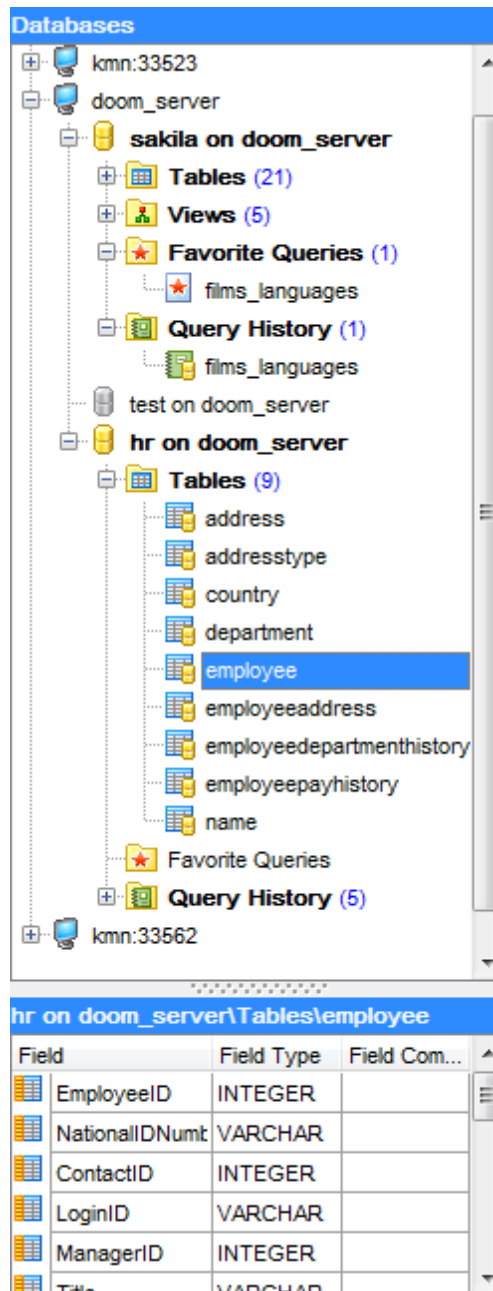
Databases

kmn:33523

doom_server

sakila on doom_server

Tables (21)

Views (5)

Favorite Queries (1)

films_languages

Query History (1)

films_languages

test on doom_server

hr on doom_server

Tables (9)

address

addresstype

country

department

employee

employeeaddress

employeedepartmenthistory

employeepayhistory

name

Favorite Queries

Query History (5)

kmn:33562

hr on doom_server\Tables\employee

| Field | Field Type | Field Com... |
|---|---|---|
| EmployeeID | INTEGER | |
| NationalIDNumb | VARCHAR | |
| ContactID | INTEGER | |
| LoginID | VARCHAR | |
| ManagerID | INTEGER | |
| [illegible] | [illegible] | |